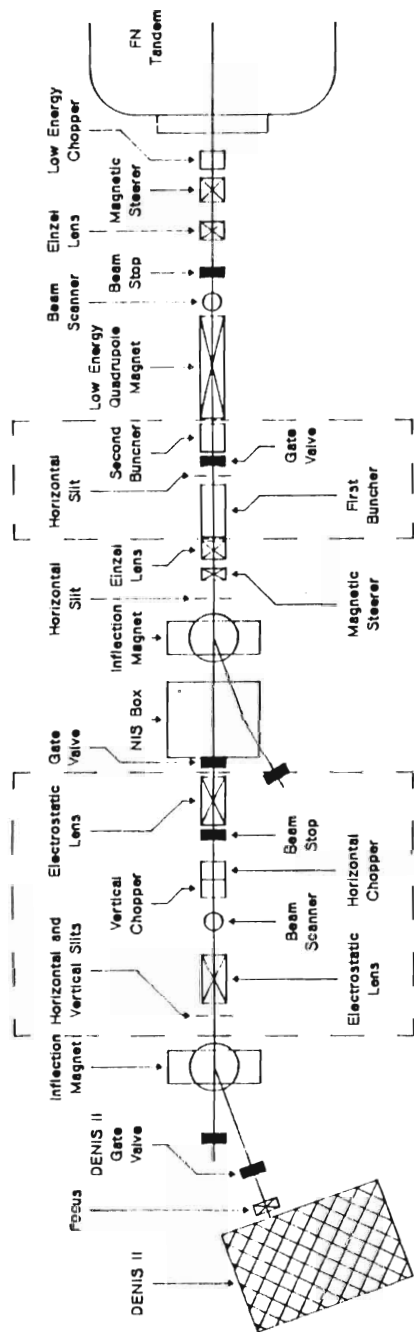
FN Tandem

Low Energy Chopper

Magnetic Steerer

Einzel Lens

Beam Stop

Beam Scanner

Low Energy Quadrupole Magnet

Second Buncher

Gate Valve

Horizontal Slit

First Buncher

Einzel Lens

Horizontal Slit

Magnetic Steerer

Inflection Magnet

NIS Box

Gate Valve

Electrostatic Lens

Beam Stop

Vertical Chopper

Horizontal Chopper

Beam Scanner

Horizontal and Vertical Slits

Electrostatic Lens

Inflection Magnet

DENIS II Gate Valve

Focus

DENIS II